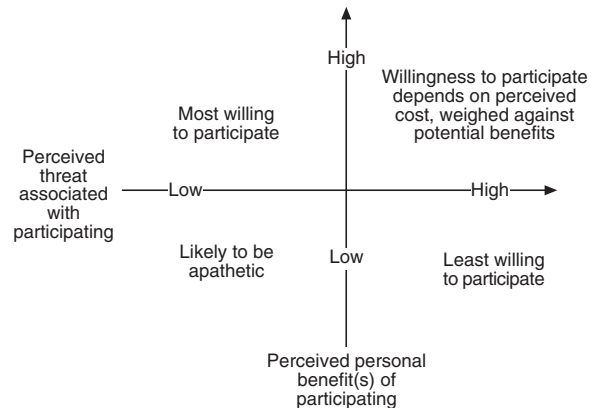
High

Willingness to participate depends on perceived cost, weighed against potential benefits

Most willing to participate

Perceived threat associated with participating

Low

High

Likely to be apathetic

Low

Least willing to participate

Perceived personal benefit(s) of participating